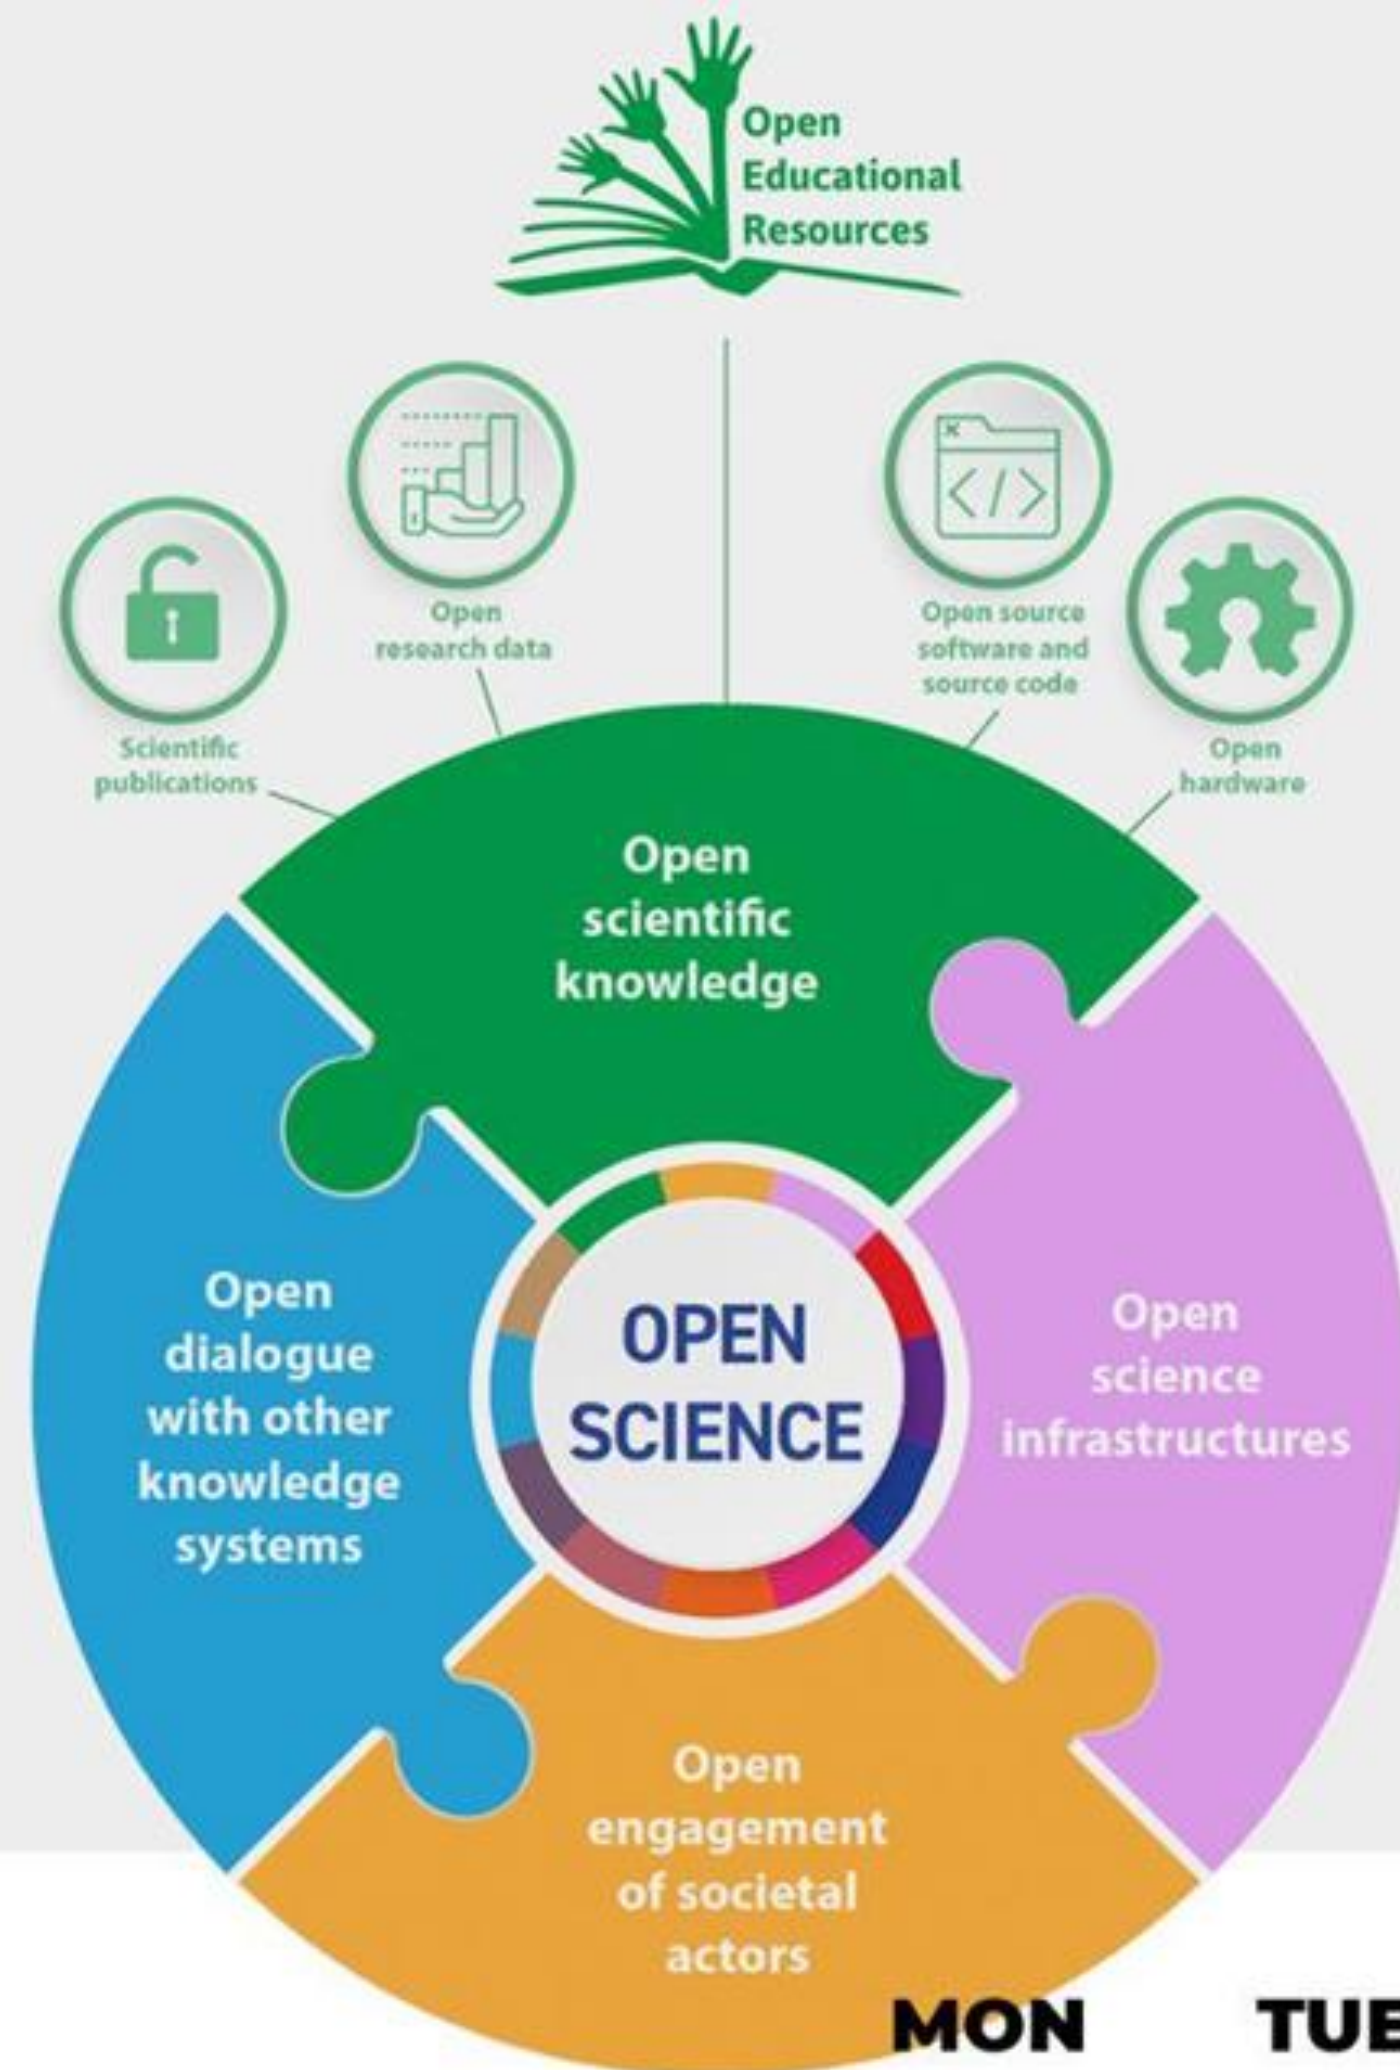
Open Educational Resources

Open research data

Open source software and source code

Scientific publications

Open hardware

Open scientific knowledge

Open dialogue with other knowledge systems

OPEN SCIENCE

Open science infrastructures

Open engagement of societal actors

MON

TUE